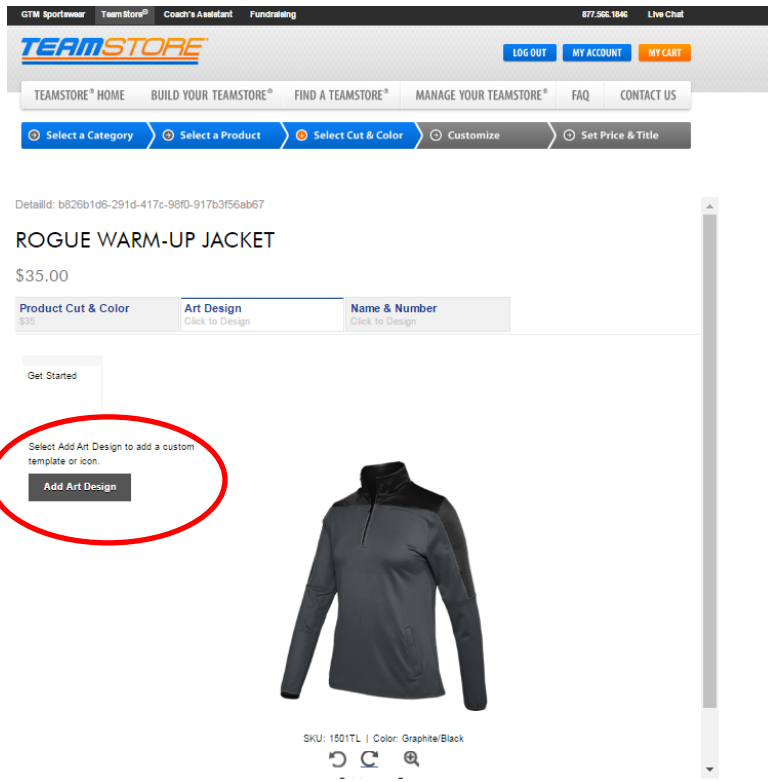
GTM Sportswear Team Store® Coach's Assistant Fundraising 877.566.1846 Live Chat

TEAMSTORE

LOG OUT MY ACCOUNT MY CART

TEAMSTORE® HOME BUILD YOUR TEAMSTORE® FIND A TEAMSTORE® MANAGE YOUR TEAMSTORE® FAQ CONTACT US

Select a Category Select a Product Select Cut & Color Customize Set Price & Title

DetailId: b826b1d6-291d-417c-98f0-917b3f56ab67

ROGUE WARM-UP JACKET

$35.00

Product Cut & Color
$35

Art Design
Click to Design

Name & Number
Click to Design

Get Started

Select Add Art Design to add a custom template or icon.

Add Art Design

SKU: 1501TL | Color: Graphite/Black